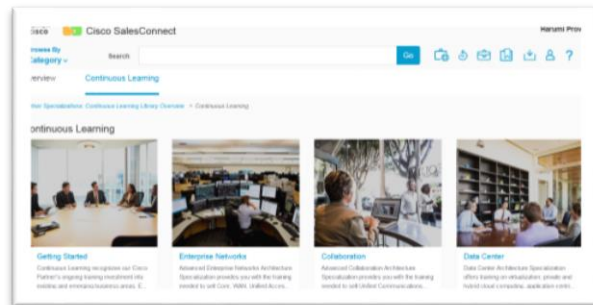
cisco Cisco SalesConnect

Harumi Prov

Browse By Category

Search

Go

verview Continuous Learning

ter Specialization: Continuous Learning Library Overview > Continuous Learning

ontinuous Learning

Getting Started
Continuous Learning recognizes our Cisco Partner's ongoing training investment into existing and emerging business areas. C...

Enterprise Networks
Advanced Enterprise Networks Architecture Specialization provides you with the training needed to sell Core, WAN, Unified Access...

Collaboration
Advanced Collaboration Architecture Specialization provides you with the training needed to sell Unified Communications...

Data Center
Data Center Architecture Specialization offers training on virtualization, private and hybrid cloud computing, application centr...